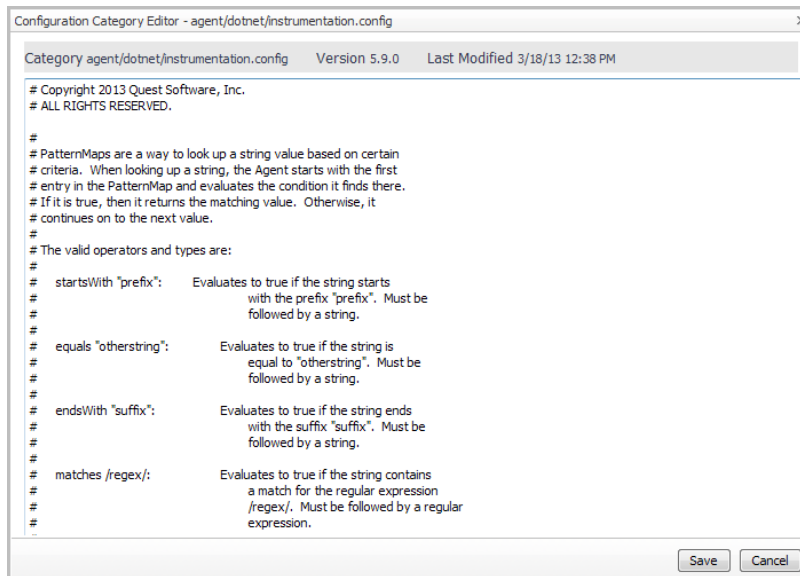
Configuration Category Editor - agent/dotnet/instrumentation.config

Category agent/dotnet/instrumentation.config Version 5.9.0 Last Modified 3/18/13 12:38 PM

# Copyright 2013 Quest Software, Inc.
# ALL RIGHTS RESERVED.

#
# PatternMaps are a way to look up a string value based on certain
# criteria. When looking up a string, the Agent starts with the first
# entry in the PatternMap and evaluates the condition it finds there.
# If it is true, then it returns the matching value. Otherwise, it
# continues on to the next value.
#
# The valid operators and types are:
#
# startsWith "prefix": Evaluates to true if the string starts
# with the prefix "prefix". Must be
# followed by a string.
#
# equals "otherstring": Evaluates to true if the string is
# equal to "otherstring". Must be
# followed by a string.
#
# endsWith "suffix": Evaluates to true if the string ends
# with the suffix "suffix". Must be
# followed by a string.
#
# matches /regex/: Evaluates to true if the string contains
# a match for the regular expression
# /regex/. Must be followed by a regular
# expression.

Save Cancel